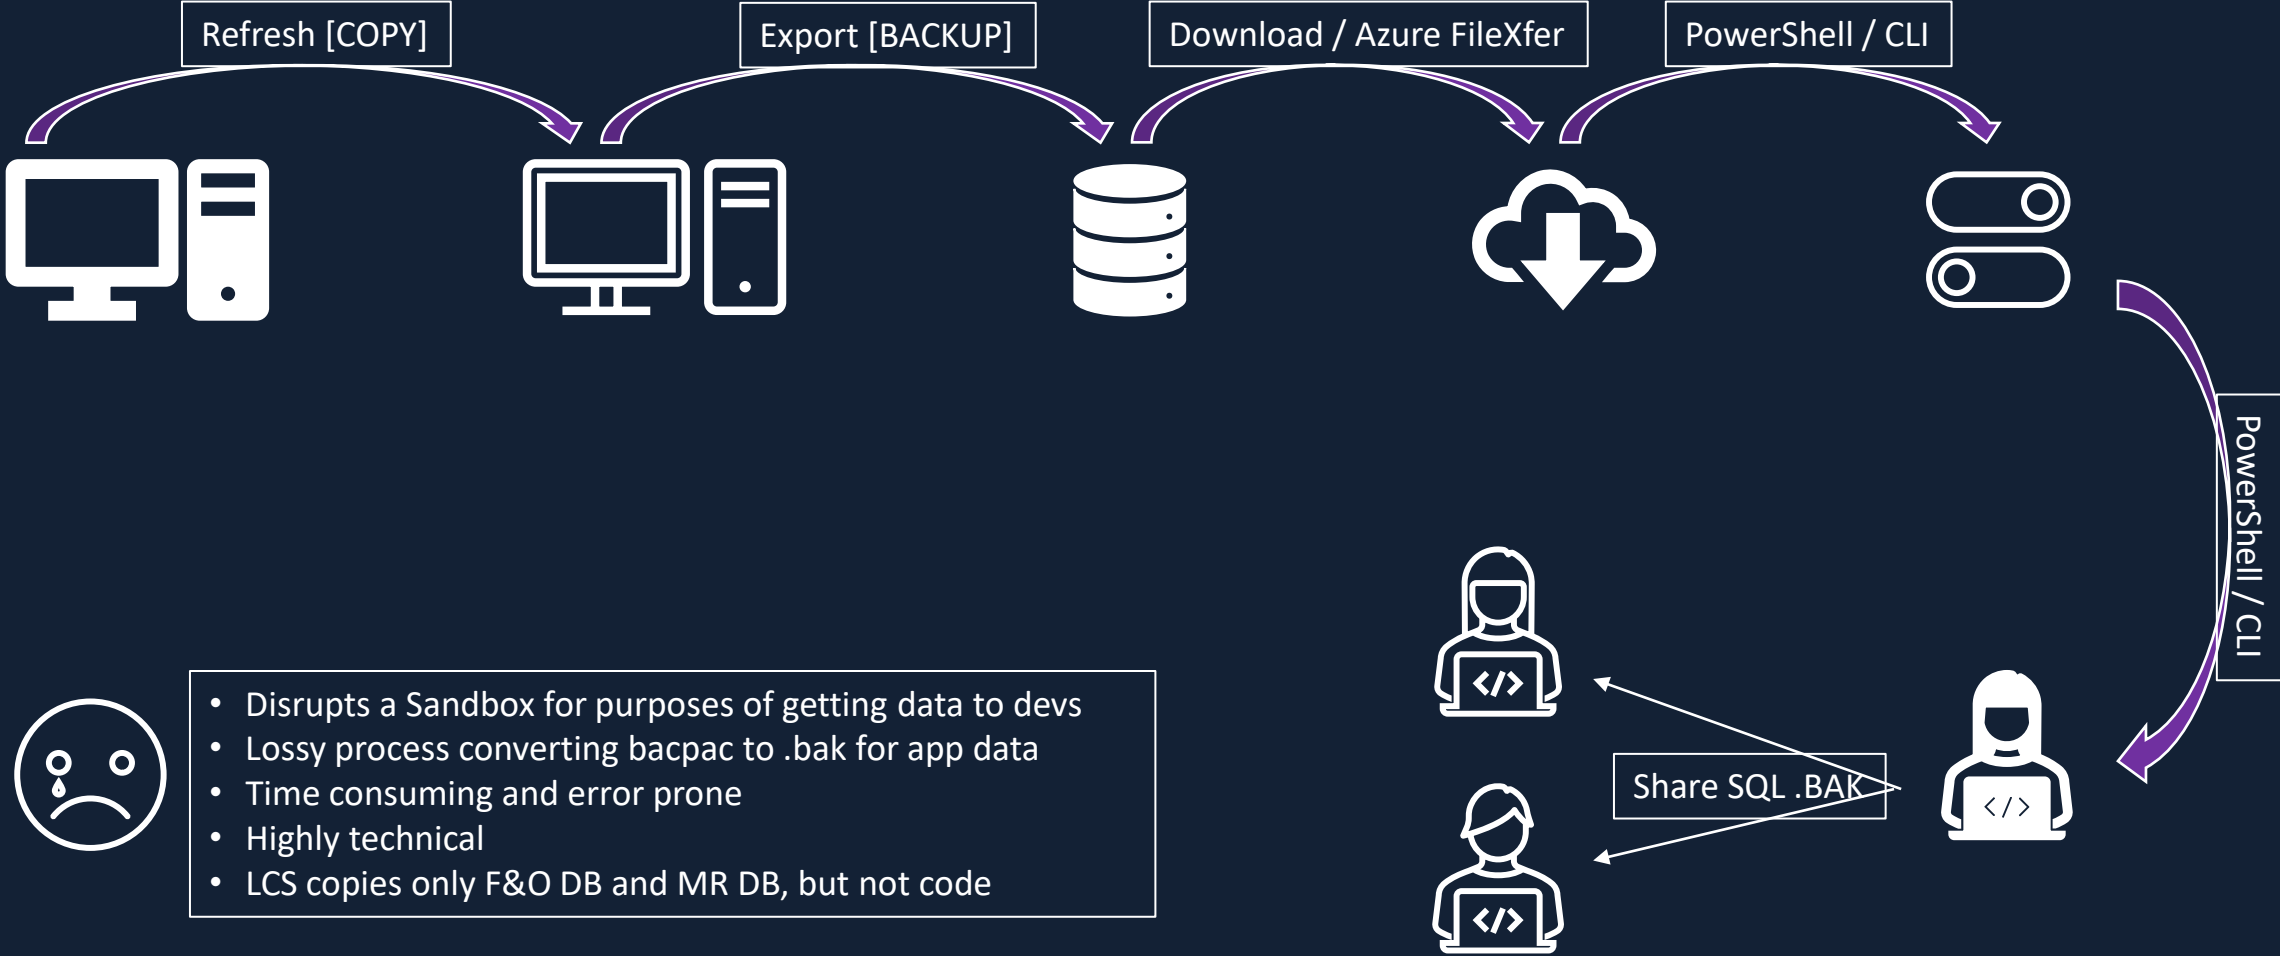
Refresh [COPY]

Export [BACKUP]

Download / Azure FileXfer

PowerShell / CLI

PowerShell / CLI

Share SQL .BAK

- Disrupts a Sandbox for purposes of getting data to devs
- Lossy process converting bacpac to .bak for app data
- Time consuming and error prone
- Highly technical
- LCS copies only F&O DB and MR DB, but not code